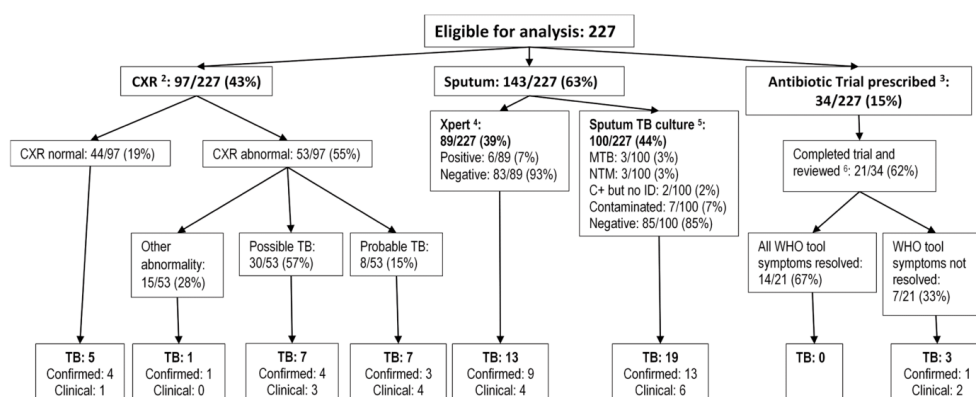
Eligible for analysis: 227

CXR $^2$: 97/227 (43%)

Sputum: 143/227 (63%)

Antibiotic Trial prescribed $^3$: 34/227 (15%)

CXR normal: 44/97 (19%)

CXR abnormal: 53/97 (55%)

Xpert $^4$: 89/227 (39%)
Positive: 6/89 (7%)
Negative: 83/89 (93%)

Sputum TB culture $^5$: 100/227 (44%)
MTB: 3/100 (3%)
NTM: 3/100 (3%)
C+ but no ID: 2/100 (2%)
Contaminated: 7/100 (7%)
Negative: 85/100 (85%)

Completed trial and reviewed $^6$: 21/34 (62%)

Other abnormality: 15/53 (28%)

Possible TB: 30/53 (57%)

Probable TB: 8/53 (15%)

All WHO tool symptoms resolved: 14/21 (67%)

WHO tool symptoms not resolved: 7/21 (33%)

TB: 5
Confirmed: 4
Clinical: 1

TB: 1
Confirmed: 1
Clinical: 0

TB: 7
Confirmed: 4
Clinical: 3

TB: 7
Confirmed: 3
Clinical: 4

TB: 13
Confirmed: 9
Clinical: 4

TB: 19
Confirmed: 13
Clinical: 6

TB: 0

TB: 3
Confirmed: 1
Clinical: 2